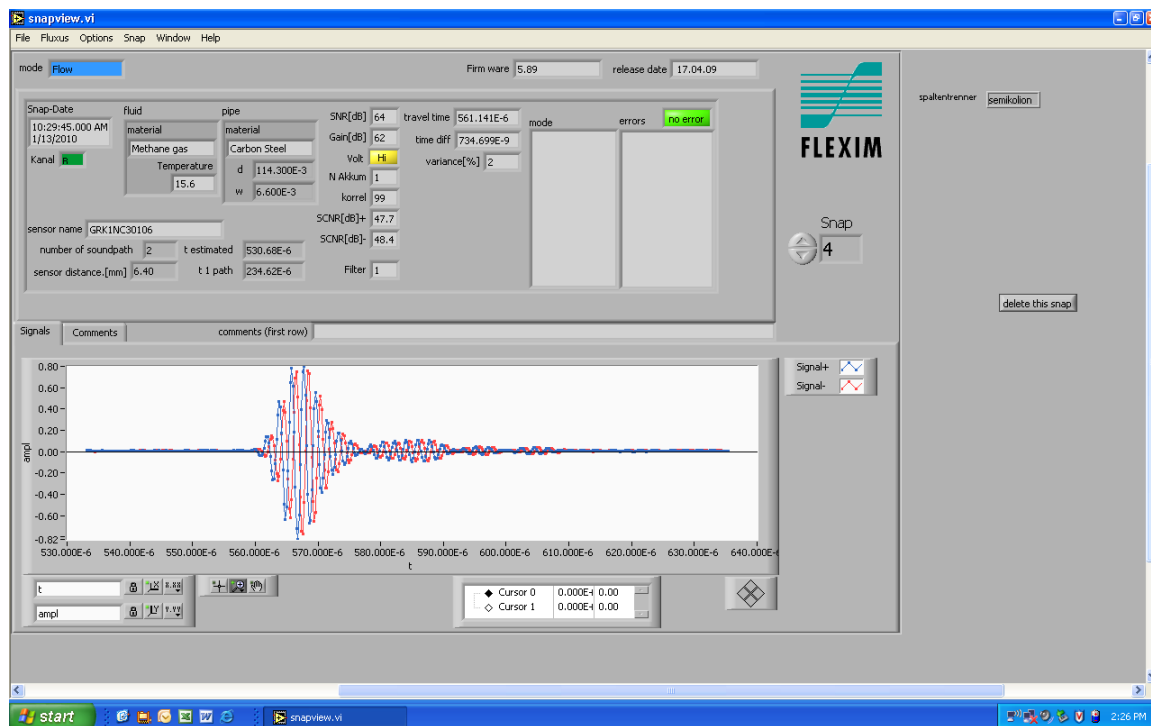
snapview.vi

File Fluxus Options Snap Window Help

mode Flow

Firm ware 5.89 release date 17.04.09

Snap-Date
10:29:45.000 AM
1/13/2010

Kanal B

fluid
material
Methane gas
Temperature
15.6

pipe
material
Carbon Steel
d 114.300E-3
w 6.600E-3

SNR[dB] 64
Gain[dB] 62
Volt Hi
N Akkum 1
korrel 99
SCNR[dB]+ 47.7
SCNR[dB]- 48.4
Filter 1

travel time 561.141E-6
time diff 734.699E-9
variance[%] 2

mode

errors no error

sensor name GRK1NC30106
number of soundpath 2
sensor distance.[mm] 6.40
t estimated 530.68E-6
t 1 path 234.62E-6

FLEXIM

Snap
4

spaltentrenner semikolon

delete this snap

Signals Comments comments (first row)

Signal+
Signal-

0.80
0.60
0.40
0.20
0.00
-0.20
-0.40
-0.60
-0.82
ampl

530.000E-6 540.000E-6 550.000E-6 560.000E-6 570.000E-6 580.000E-6 590.000E-6 600.000E-6 610.000E-6 620.000E-6 630.000E-6 640.000E-6
t

t
ampl

Cursor 0 0.000E+ 0.00
Cursor 1 0.000E+ 0.00

start snapview.vi 2:26 PM